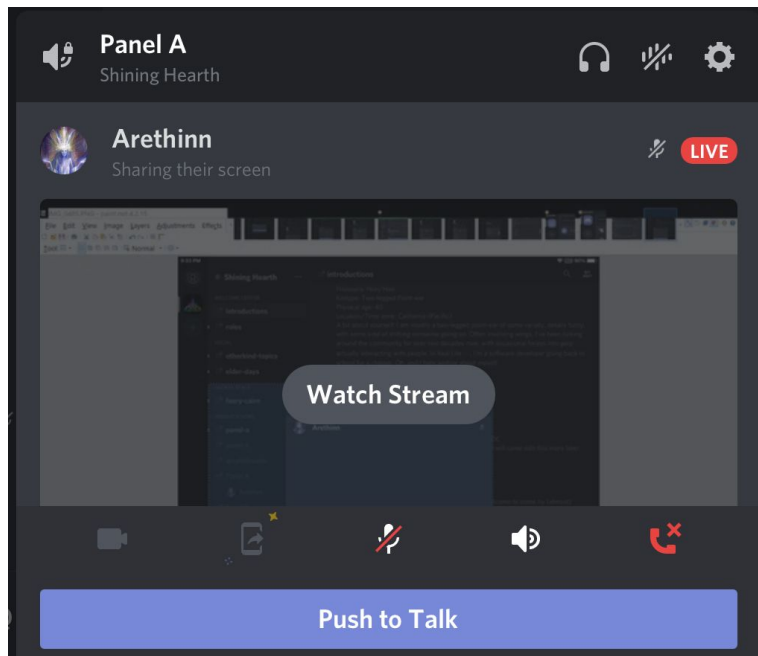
Panel A
Shining Hearth

Arethinn
Sharing their screen
LIVE

File Edit View Image Layers Adjustments Effects

Shining Hearth
introductions
rules
off-topic
video-days
Arethinn

Watch Stream

Push to Talk